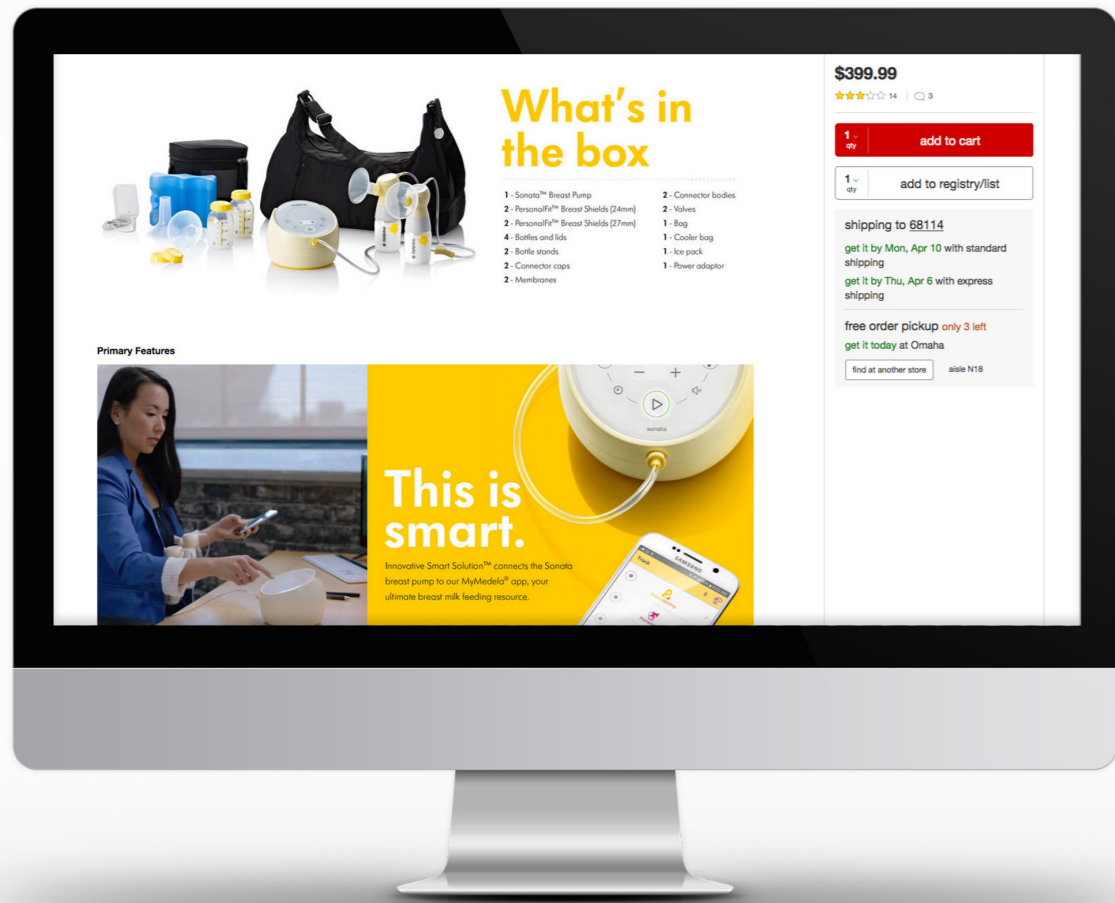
What's in the box

1 - Sonata™ Breast Pump
2 - PersonalFit™ Breast Shields (24mm)
2 - PersonalFit™ Breast Shields (27mm)
4 - Bottles and lids
2 - Bottle stands
2 - Connector caps
2 - Membranes
2 - Connector bodies
2 - Valves
1 - Bag
1 - Cooler bag
1 - Ice pack
1 - Power adaptor

Primary Features

This is smart.

Innovative Smart Solution™ connects the Sonata breast pump to our MyMedela® app, your ultimate breast milk feeding resource.

sonata

SAMSUNG

$399.99
14 | 3

1 qty add to cart

1 qty add to registry/list

shipping to 68114
get it by Mon, Apr 10 with standard shipping
get it by Thu, Apr 6 with express shipping

free order pickup only 3 left
get it today at Omaha
find at another store aisle N18